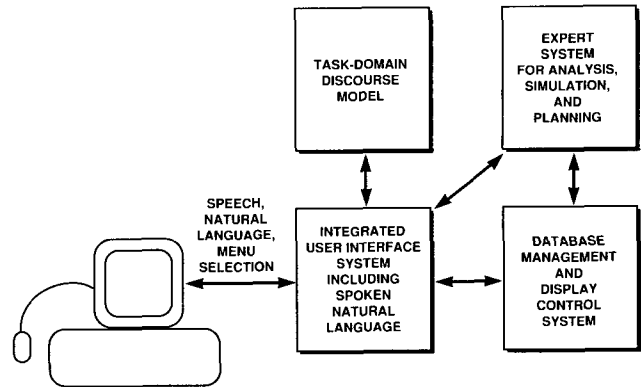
TASK-DOMAIN DISCOURSE MODEL

EXPERT SYSTEM FOR ANALYSIS, SIMULATION, AND PLANNING

SPEECH, NATURAL LANGUAGE, MENU SELECTION

INTEGRATED USER INTERFACE SYSTEM INCLUDING SPOKEN NATURAL LANGUAGE

DATABASE MANAGEMENT AND DISPLAY CONTROL SYSTEM